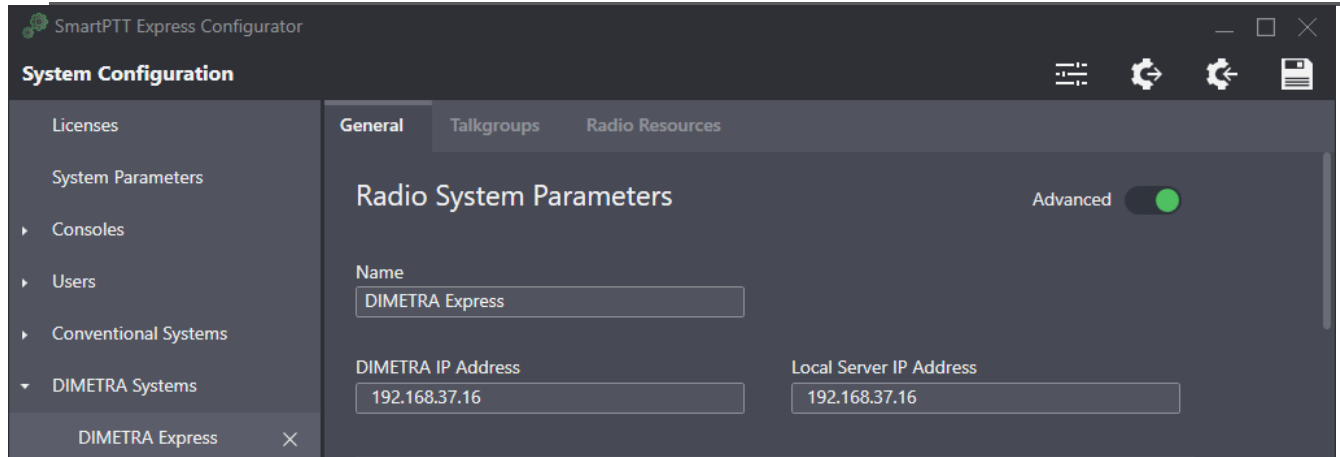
SmartPTT Express Configurator

System Configuration

Licenses

System Parameters

Consoles

Users

Conventional Systems

DIMETRA Systems

DIMETRA Express

General

Talkgroups

Radio Resources

Radio System Parameters

Advanced

Name

DIMETRA Express

DIMETRA IP Address

192.168.37.16

Local Server IP Address

192.168.37.16